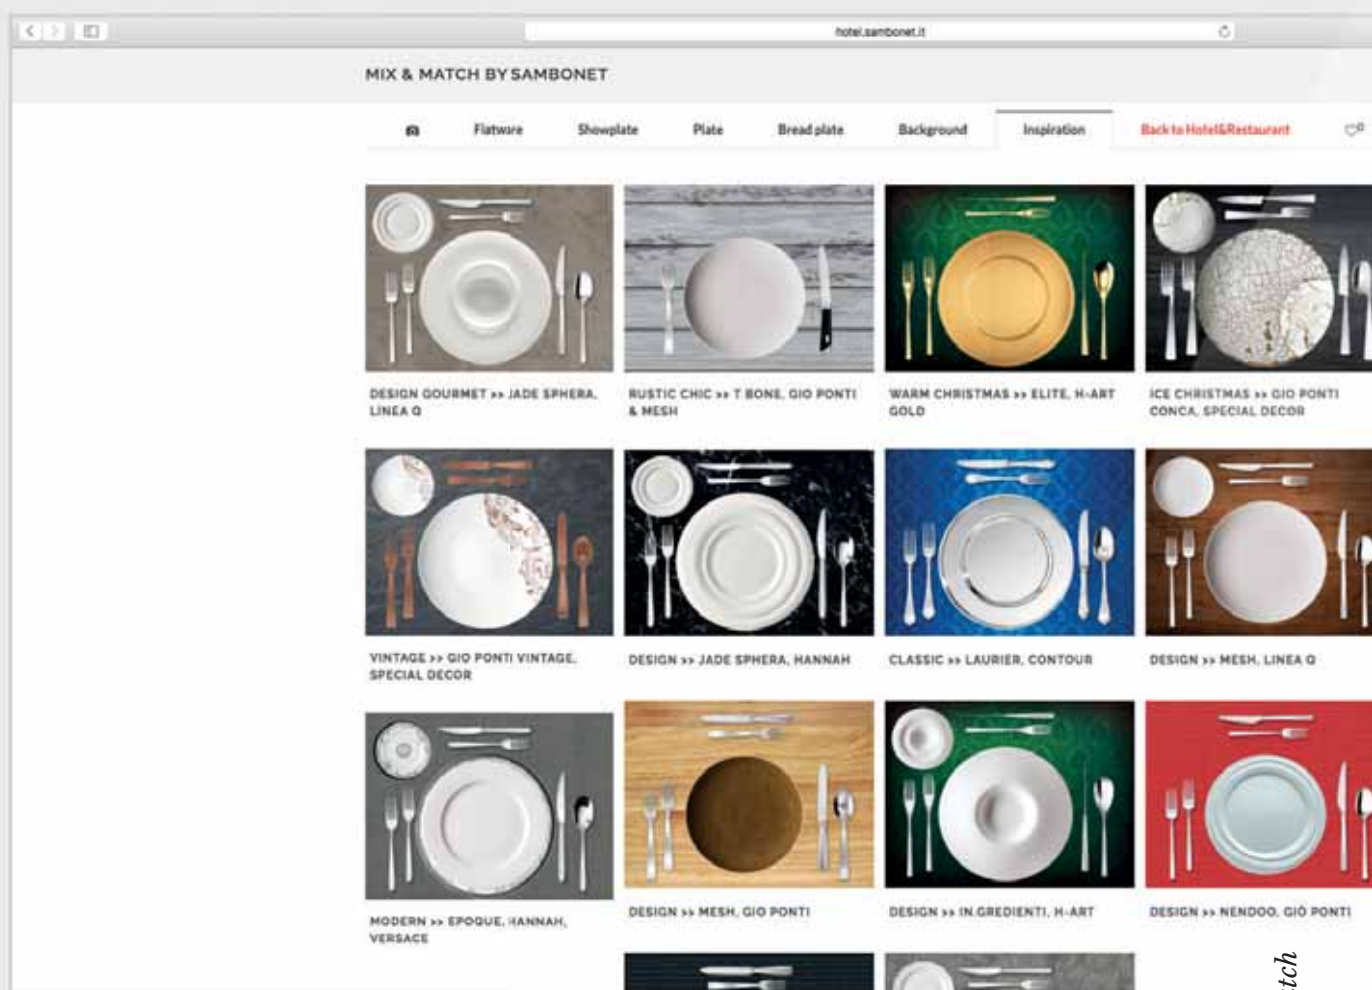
hotel.sambonet.it

MIX & MATCH BY SAMBONET

Flatware Showplate Plate Bread plate Background Inspiration Back to Hotel&Restaurant

DESIGN GOURMET >> JADE SPHERA, LINEA Q

RUSTIC CHIC >> T BONE, GIO PONTI & MESH

WARM CHRISTMAS >> ELITE, H-ART GOLD

ICE CHRISTMAS >> GIO PONTI CONCA, SPECIAL DECOR

VINTAGE >> GIO PONTI VINTAGE, SPECIAL DECOR

DESIGN >> JADE SPHERA, HANNAH

CLASSIC >> LAURIER, CONTOUR

DESIGN >> MESH, LINEA Q

MODERN >> EPOQUE, HANNAH, VERSACE

DESIGN >> MESH, GIO PONTI

DESIGN >> IN.GREDIENTI, H-ART

DESIGN >> NENDOO, GIO PONTI

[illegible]tch